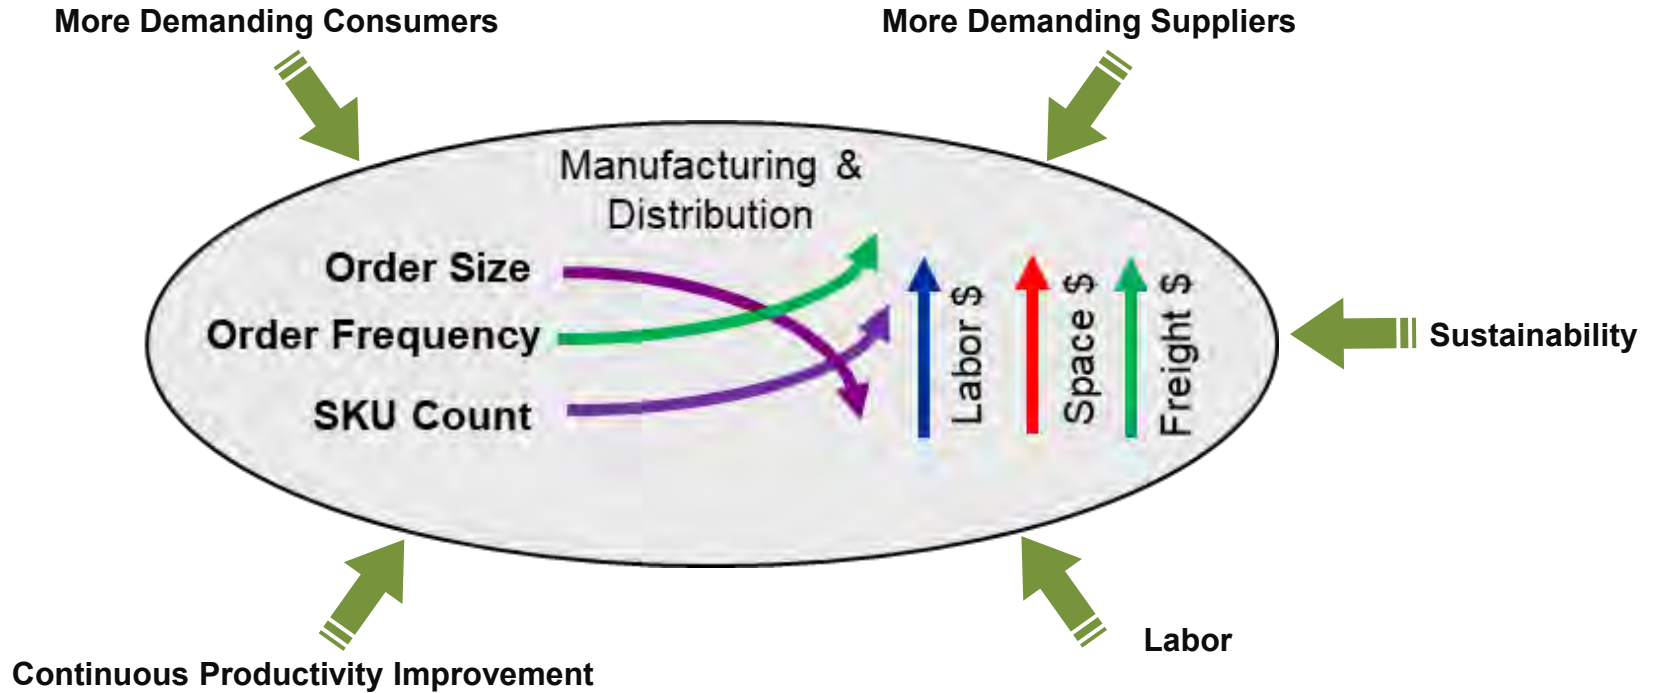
More Demanding Consumers

More Demanding Suppliers

Manufacturing & Distribution

Order Size

Order Frequency

SKU Count

Labor $

Space $

Freight $

Sustainability

Labor

Continuous Productivity Improvement